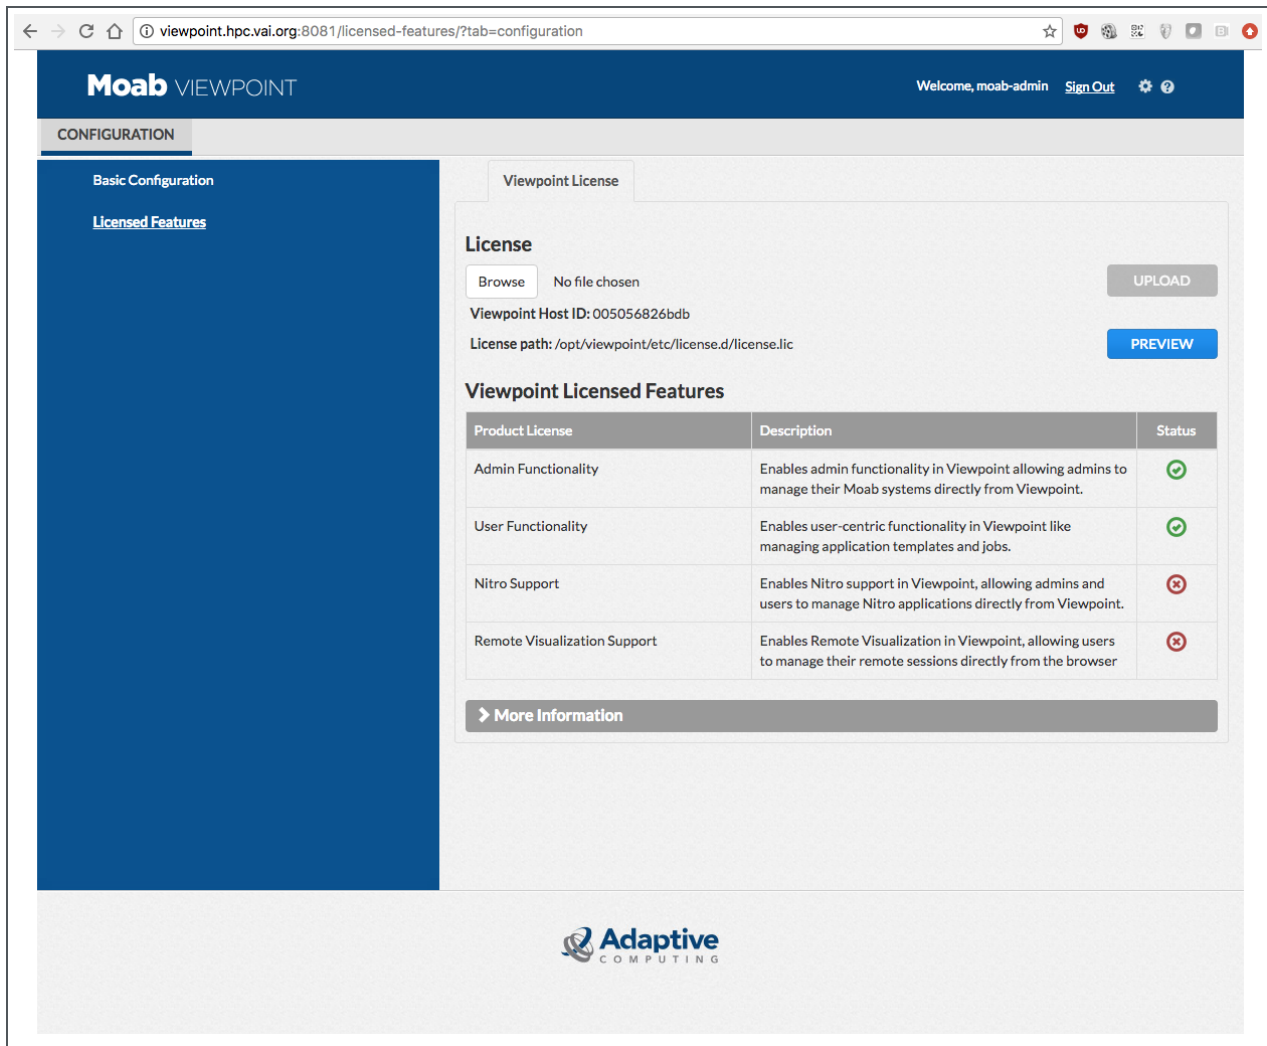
viewpoint.hpc.vai.org:8081/licensed-features/?tab=configuration

Moab VIEWPOINT

Welcome, moab-admin Sign Out

CONFIGURATION

Basic Configuration

Licensed Features

Viewpoint License

License

Browse No file chosen

UPLOAD

Viewpoint Host ID: 005056826bdb

License path: /opt/viewpoint/etc/license.d/license.lic

PREVIEW

Viewpoint Licensed Features

| Product License | Description | Status |
|---|---|---|
| Admin Functionality | Enables admin functionality in Viewpoint allowing admins to manage their Moab systems directly from Viewpoint. | |
| User Functionality | Enables user-centric functionality in Viewpoint like managing application templates and jobs. | |
| Nitro Support | Enables Nitro support in Viewpoint, allowing admins and users to manage Nitro applications directly from Viewpoint. | |
| Remote Visualization Support | Enables Remote Visualization in Viewpoint, allowing users to manage their remote sessions directly from the browser | |

More Information

Adaptive COMPUTING